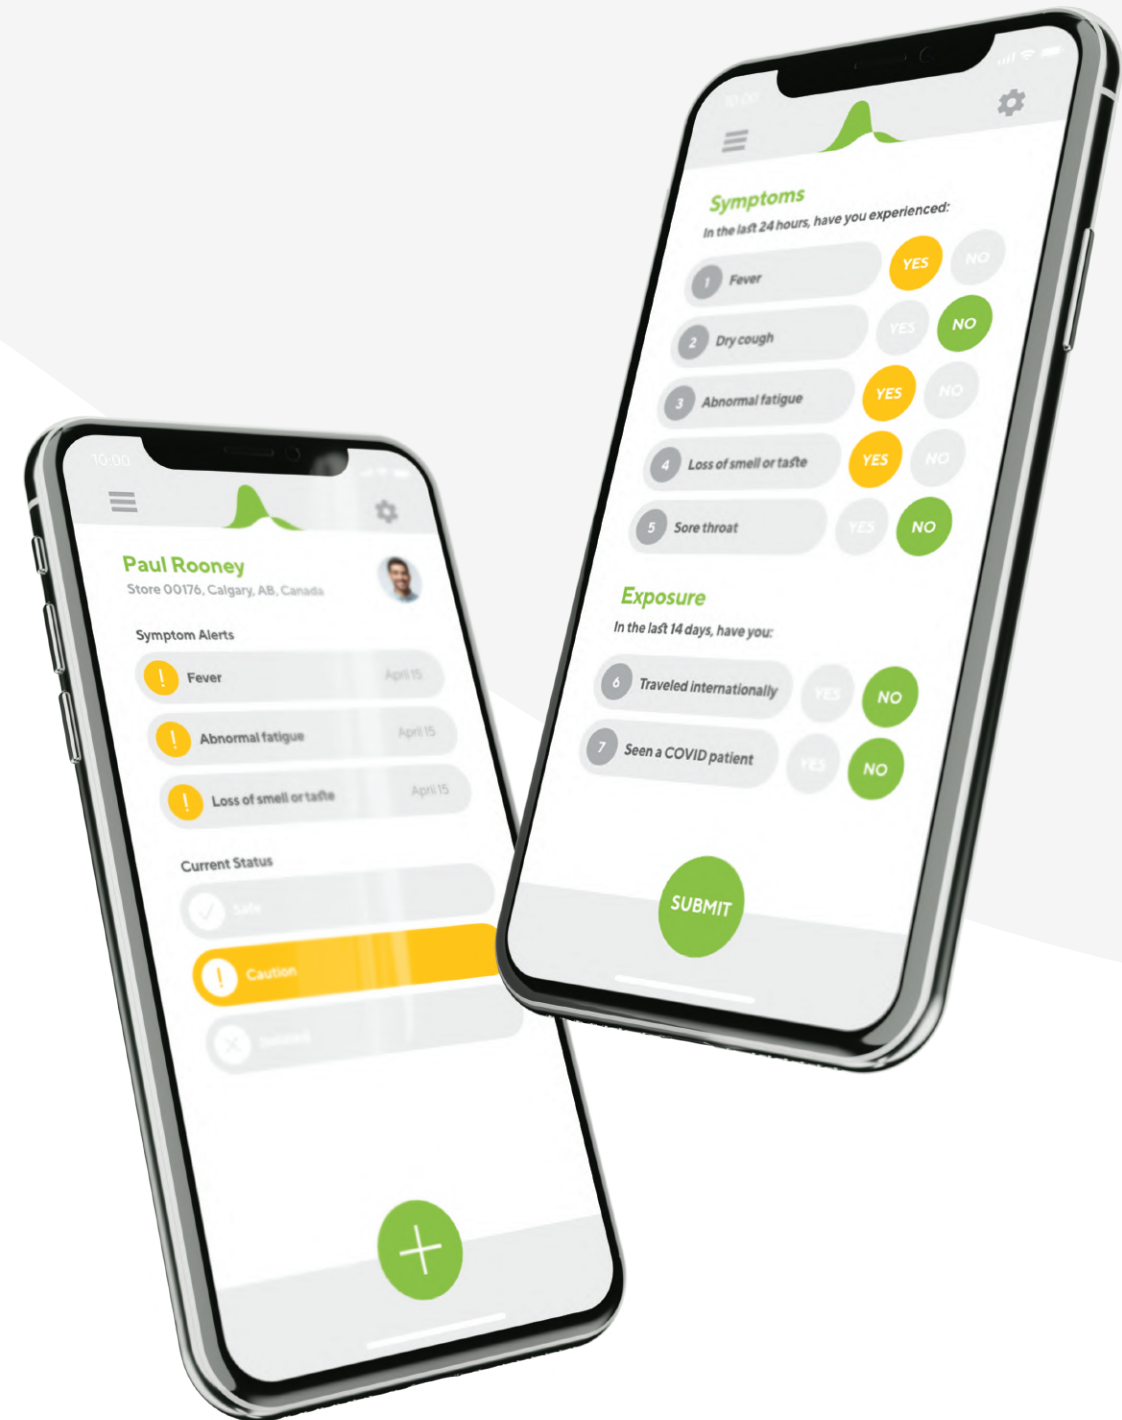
10:00

Paul Rooney
Store 00176, Calgary, AB, Canada

Symptom Alerts
! Fever April 15
! Abnormal fatigue April 15
! Loss of smell or taste April 15

Current Status
Safe
! Caution
Isolated

+

10:00

Symptoms
In the last 24 hours, have you experienced:
1 Fever YES NO
2 Dry cough YES NO
3 Abnormal fatigue YES NO
4 Loss of smell or taste YES NO
5 Sore throat YES NO

Exposure
In the last 14 days, have you:
6 Traveled internationally YES NO
7 Seen a COVID patient YES NO

SUBMIT